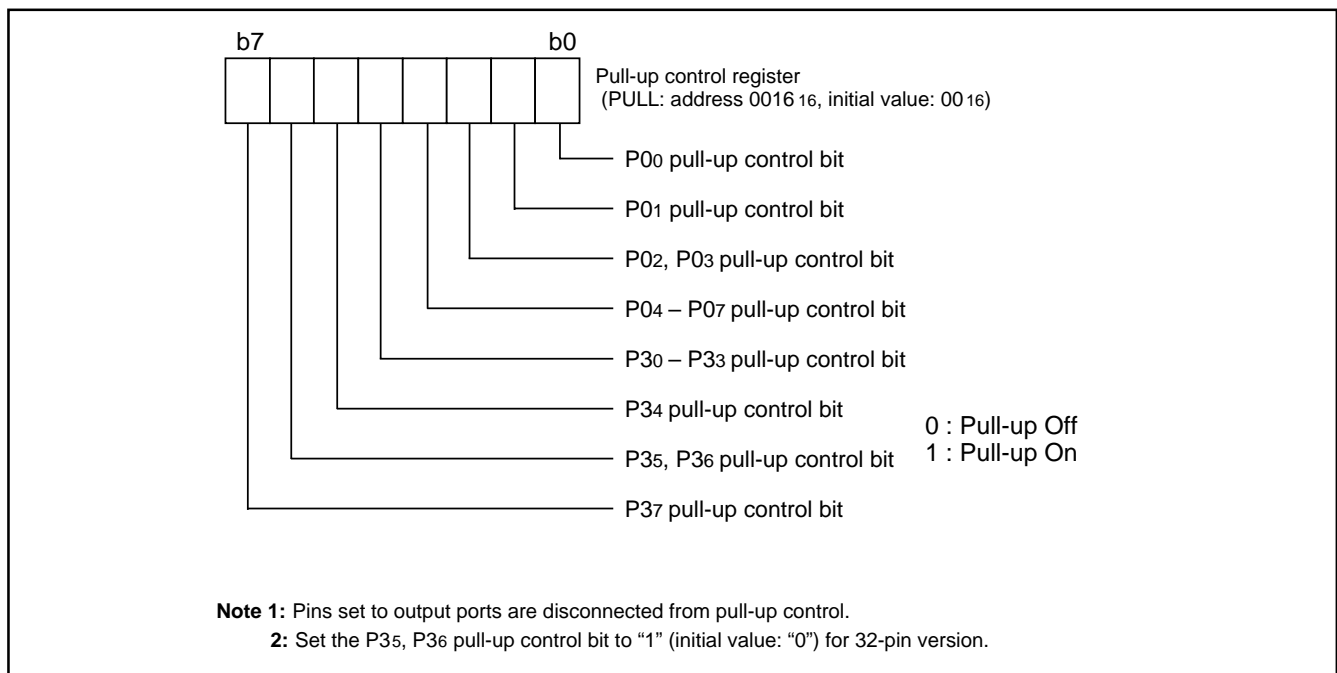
b7 b0

Pull-up control register
(PULL: address $0016_{16}$, initial value: $00_{16}$)

$P0_0$ pull-up control bit

$P0_1$ pull-up control bit

$P0_2$, $P0_3$ pull-up control bit

$P0_4$ – $P0_7$ pull-up control bit

$P3_0$ – $P3_3$ pull-up control bit

$P3_4$ pull-up control bit

$P3_5$, $P3_6$ pull-up control bit

$P3_7$ pull-up control bit

0 : Pull-up Off
1 : Pull-up On

**Note 1:** Pins set to output ports are disconnected from pull-up control.
**2:** Set the $P3_5$, $P3_6$ pull-up control bit to “1” (initial value: “0”) for 32-pin version.